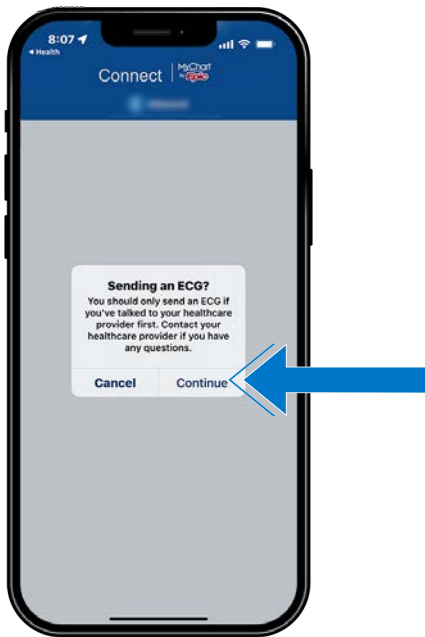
8:07
◂ Health

Connect | MyChart by Epic

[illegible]

Sending an ECG?
You should only send an ECG if you've talked to your healthcare provider first. Contact your healthcare provider if you have any questions.

Cancel
Continue